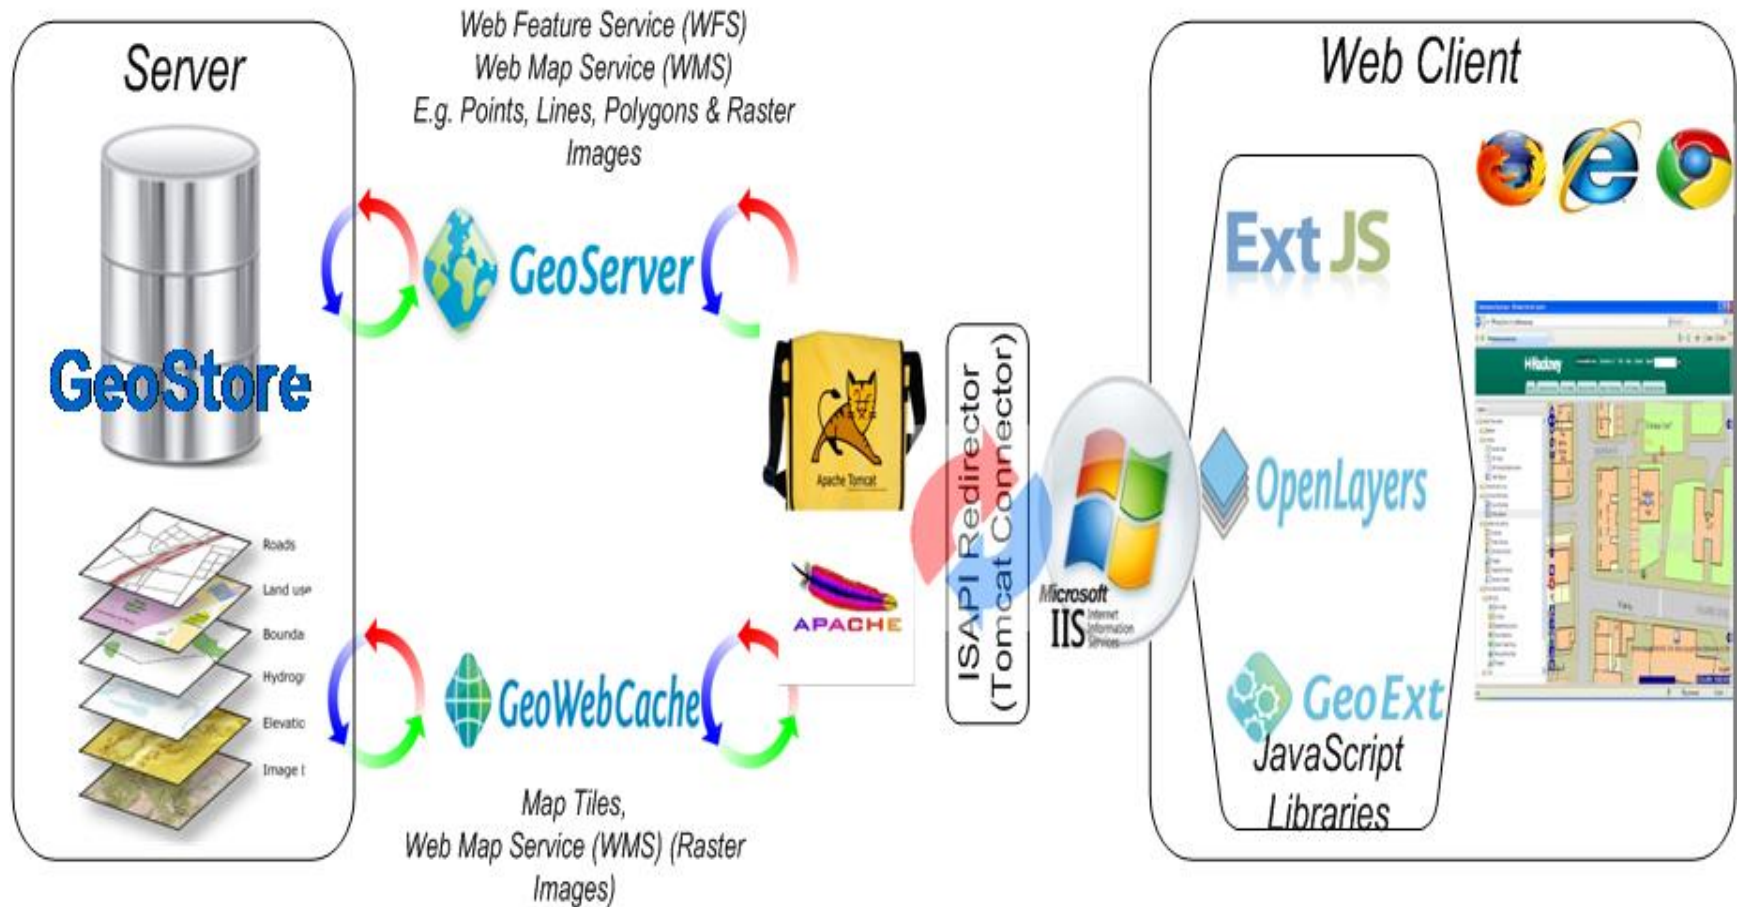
Server

GeoStore

Roads
Land use
Bounda
Hydrog
Elevatic
Image I

Web Feature Service (WFS)
Web Map Service (WMS)
E.g. Points, Lines, Polygons & Raster Images

GeoServer

GeoWebCache

Map Tiles,
Web Map Service (WMS) (Raster Images)

Apache Tomcat

APACHE

ISAPI Redirector (Tomcat Connector)

Microsoft
IIS Internet Information Services

Web Client

Ext JS

OpenLayers

GeoExt

JavaScript Libraries

Hackney